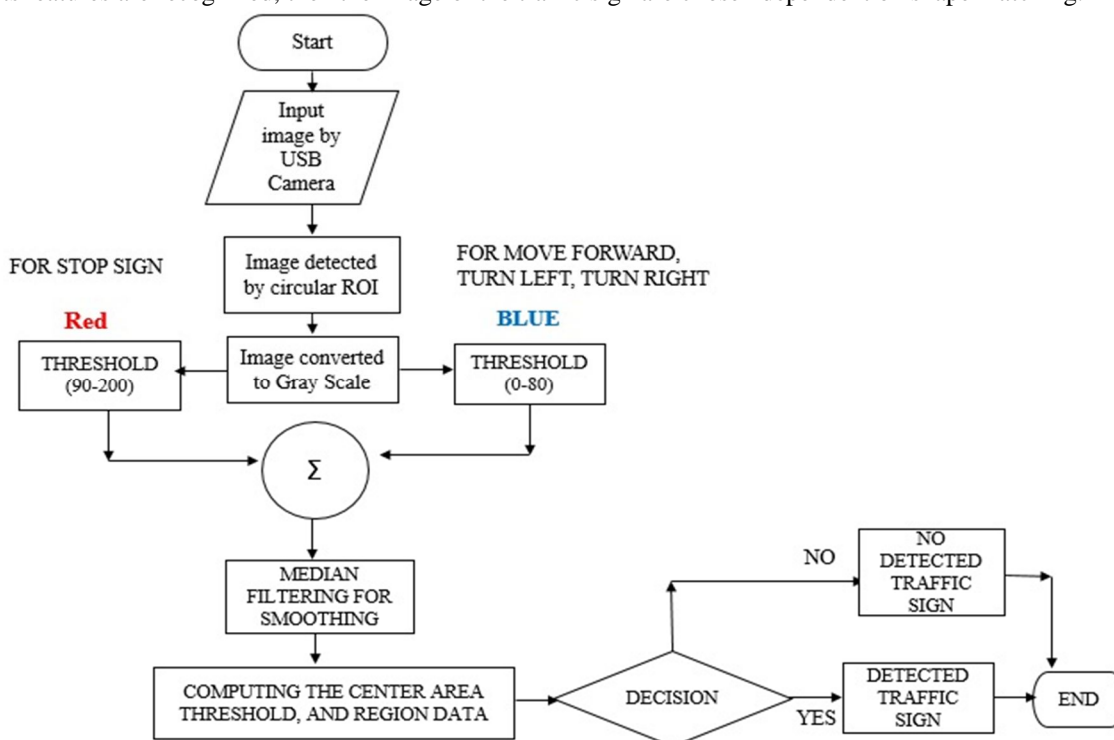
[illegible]

Start

Input image by USB Camera

FOR STOP SIGN

Image detected by circular ROI

FOR MOVE FORWARD, TURN LEFT, TURN RIGHT

Red

BLUE

THRESHOLD (90-200)

Image converted to Gray Scale

THRESHOLD (0-80)

Σ

MEDIAN FILTERING FOR SMOOTHING

NO

NO DETECTED TRAFFIC SIGN

COMPUTING THE CENTER AREA THRESHOLD, AND REGION DATA

DECISION

YES

DETECTED TRAFFIC SIGN

END